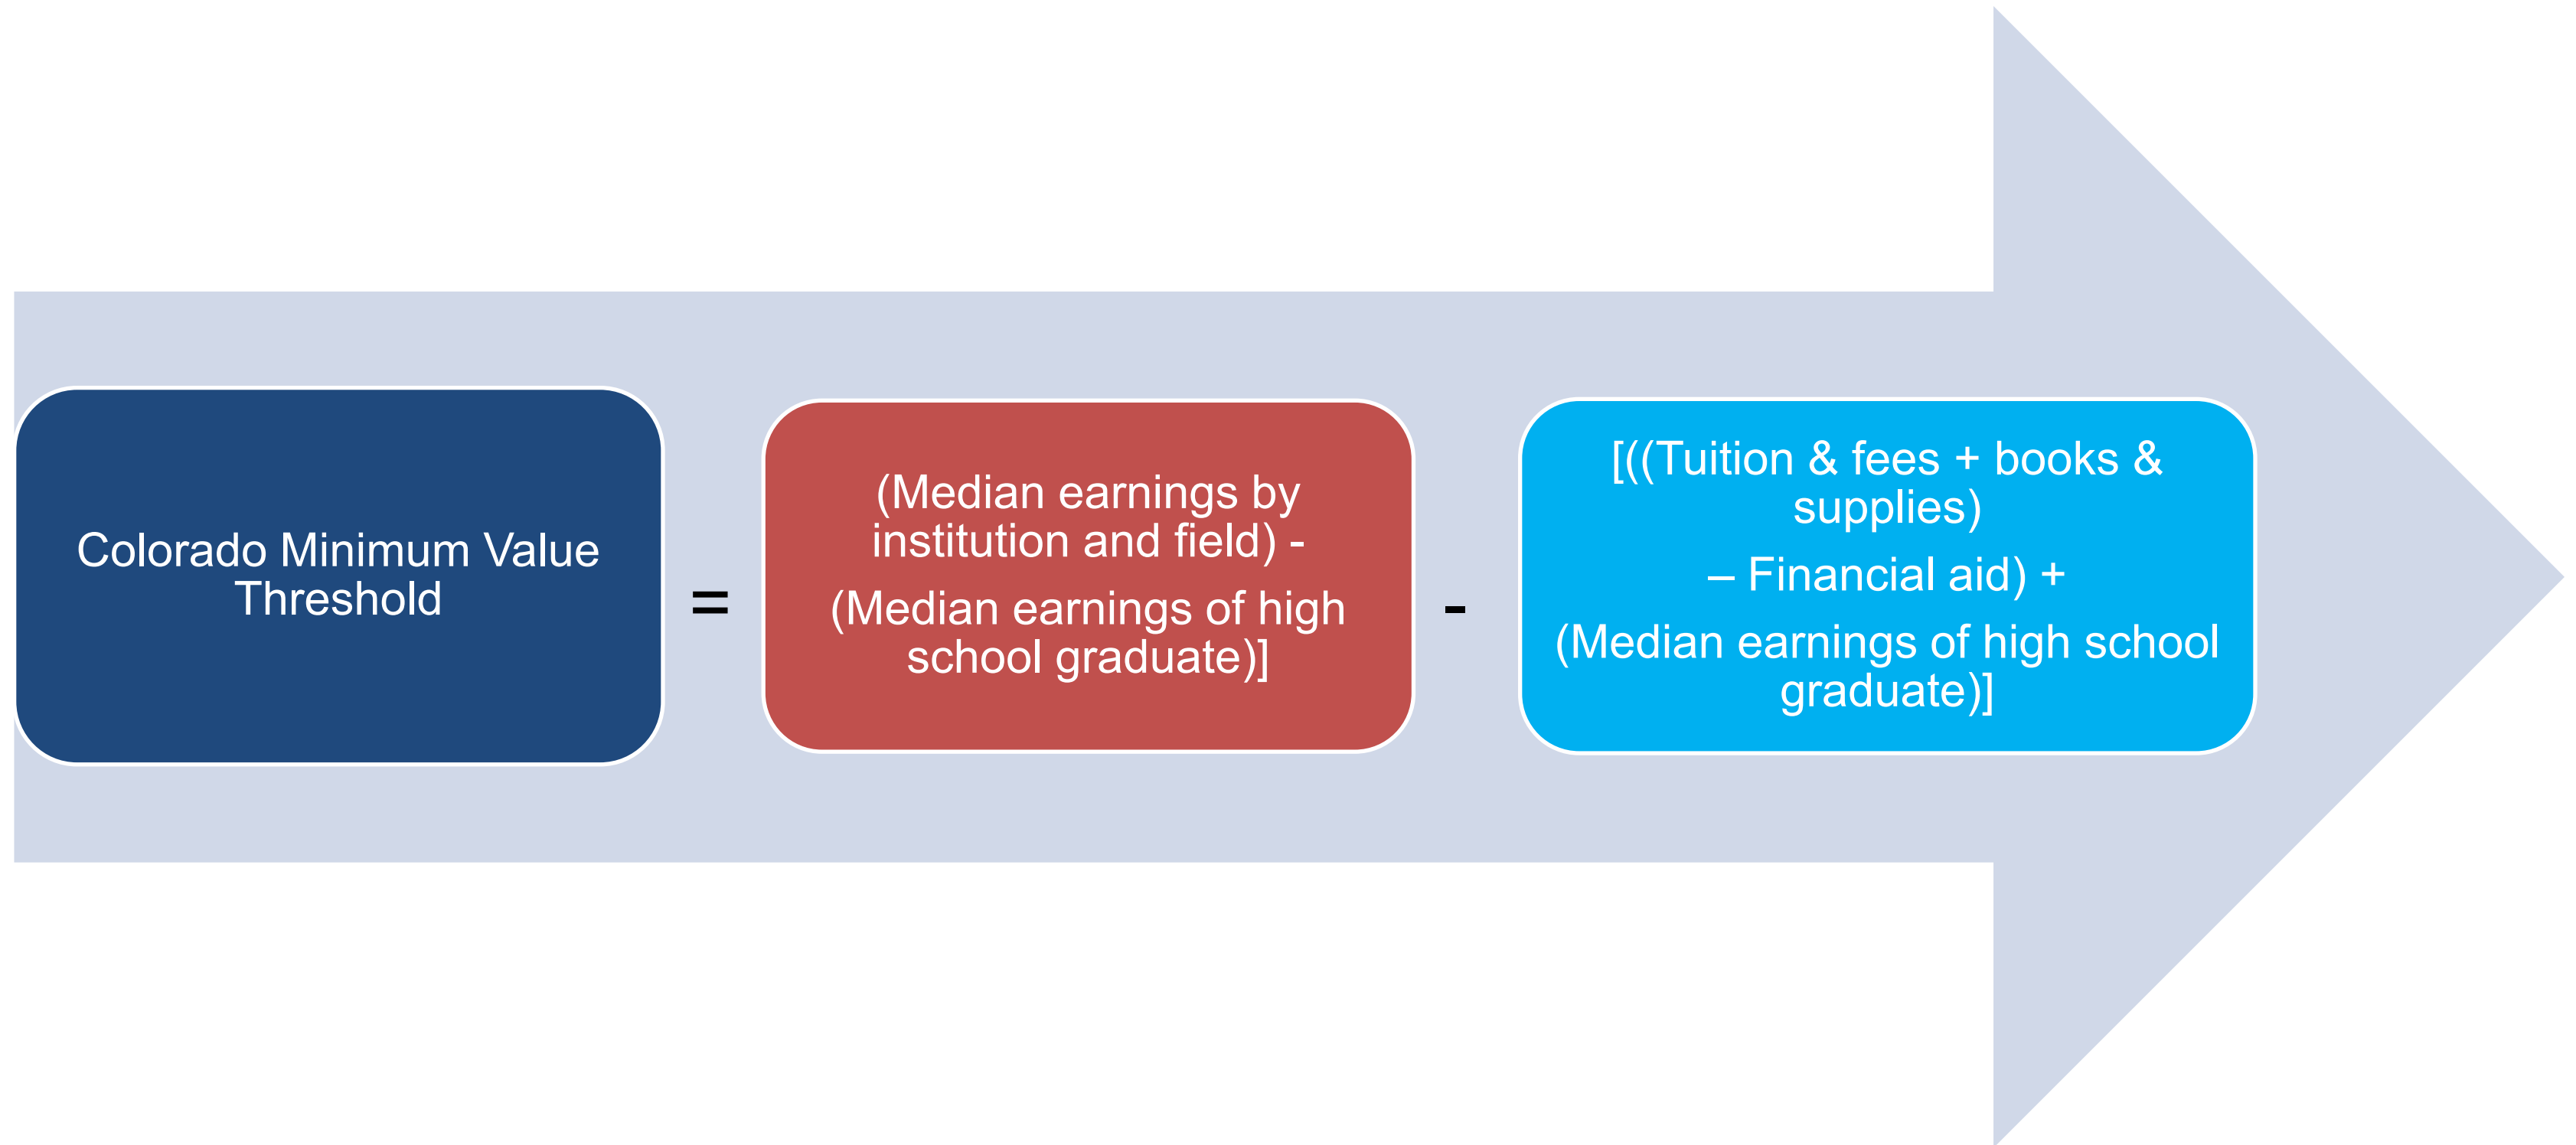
Colorado Minimum Value Threshold

=

(Median earnings by institution and field) -

(Median earnings of high school graduate)]

-

[((Tuition & fees + books & supplies)

– Financial aid) +

(Median earnings of high school graduate)]